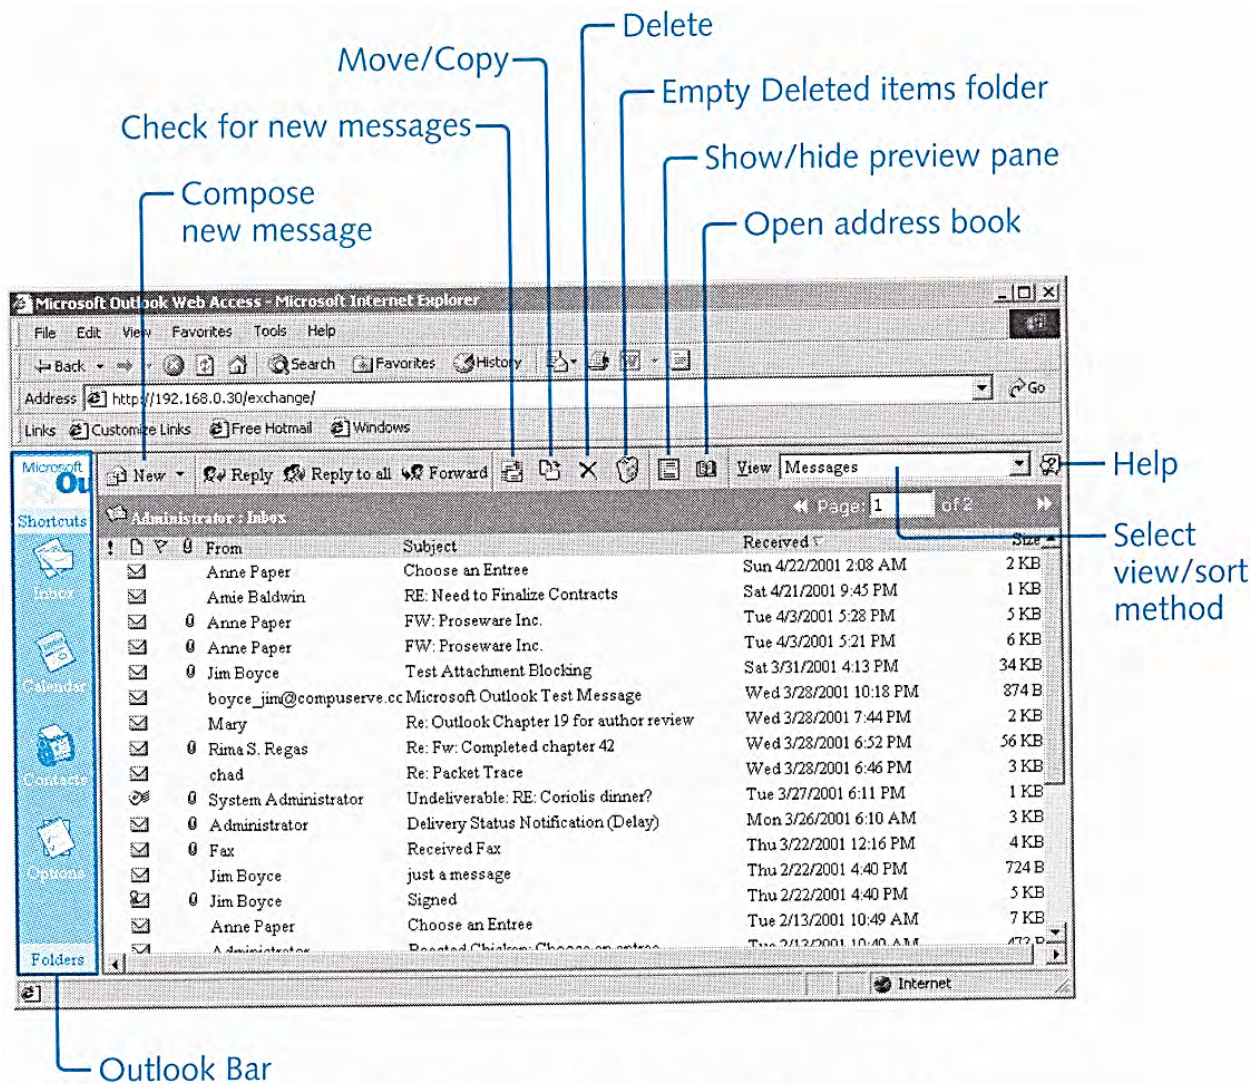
Delete
Move/Copy
Empty Deleted items folder
Check for new messages
Show/hide preview pane
Compose new message
Open address book

Microsoft Outlook Web Access - Microsoft Internet Explorer
File Edit View Favorites Tools Help
Back Search Favorites History
Address http://192.168.0.30/exchange/ Go
Links Customize Links Free Hotmail Windows

Microsoft Ou
Shortcuts
Inbox
Calendar
Contacts
Options
Folders

New Reply Reply to all Forward View Messages
Help
Administrator : Inbox Page: 1 of 2
Select view/sort method

| From | Subject | Received | Size |
|---|---|---|---|
| Anne Paper | Choose an Entree | Sun 4/22/2001 2:08 AM | 2 KB |
| Amie Baldwin | RE: Need to Finalize Contracts | Sat 4/21/2001 9:45 PM | 1 KB |
| Anne Paper | FW: Proseware Inc. | Tue 4/3/2001 5:28 PM | 5 KB |
| Anne Paper | FW: Proseware Inc. | Tue 4/3/2001 5:21 PM | 6 KB |
| Jim Boyce | Test Attachment Blocking | Sat 3/31/2001 4:13 PM | 34 KB |
| boyce_jim@compuserve.cc | Microsoft Outlook Test Message | Wed 3/28/2001 10:18 PM | 874 B |
| Mary | Re: Outlook Chapter 19 for author review | Wed 3/28/2001 7:44 PM | 2 KB |
| Rima S. Regas | Re: Fw: Completed chapter 42 | Wed 3/28/2001 6:52 PM | 56 KB |
| chad | Re: Packet Trace | Wed 3/28/2001 6:46 PM | 3 KB |
| System Administrator | Undeliverable: RE: Coriolis dinner? | Tue 3/27/2001 6:11 PM | 1 KB |
| Administrator | Delivery Status Notification (Delay) | Mon 3/26/2001 6:10 AM | 3 KB |
| Fax | Received Fax | Thu 3/22/2001 12:16 PM | 4 KB |
| Jim Boyce | just a message | Thu 2/22/2001 4:40 PM | 724 B |
| Jim Boyce | Signed | Thu 2/22/2001 4:40 PM | 5 KB |
| Anne Paper | Choose an Entree | Tue 2/13/2001 10:49 AM | 7 KB |
| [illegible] | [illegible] | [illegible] | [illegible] |

Internet
Outlook Bar